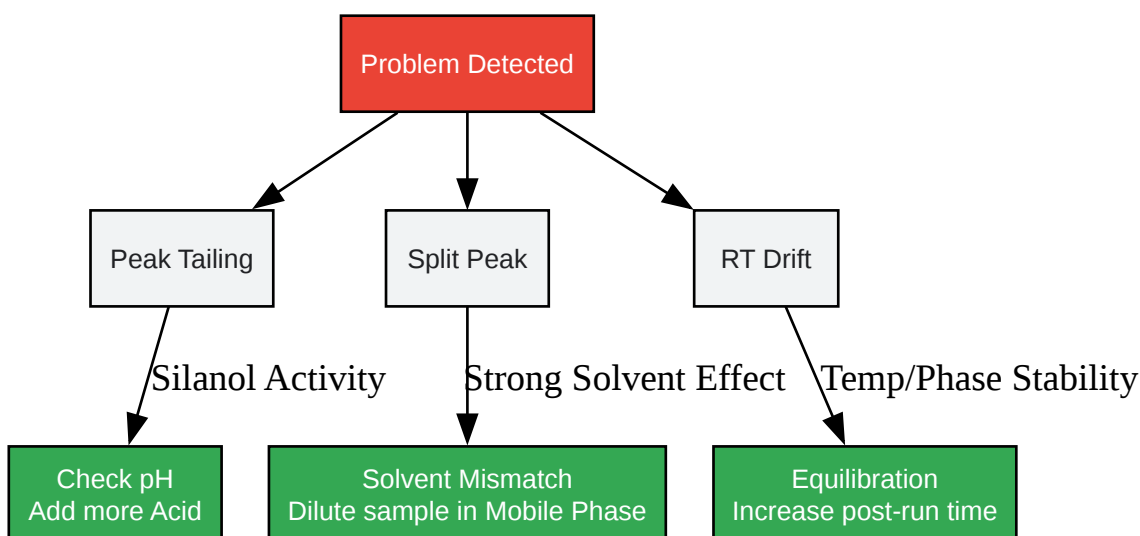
Problem Detected

Peak Tailing

Split Peak

RT Drift

Silanol Activity

Strong Solvent Effect

Temp/Phase Stability

Check pH
Add more Acid

Solvent Mismatch
Dilute sample in Mobile Phase

Equilibration
Increase post-run time